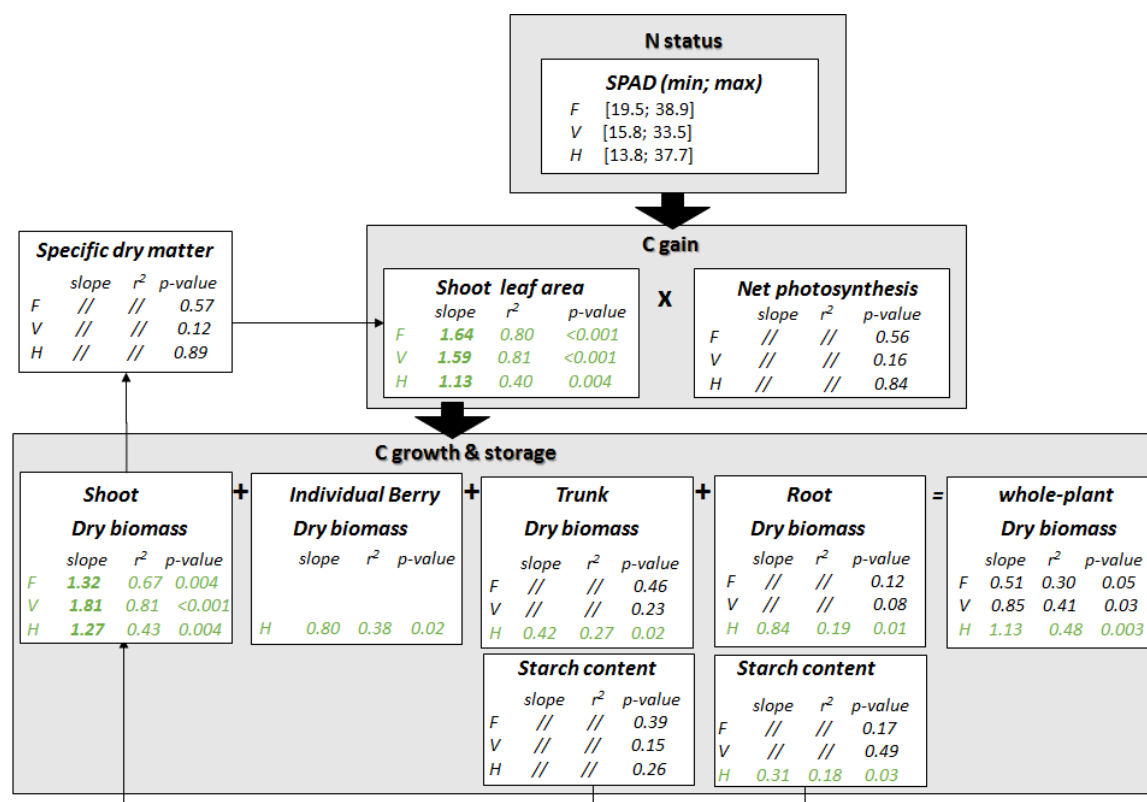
N status

SPAD (min; max)
F [19.5; 38.9]
V [15.8; 33.5]
H [13.8; 37.7]

Specific dry matter

| | slope | $r^2$ | p-value |
|---|---|---|---|
| F | // | // | 0.57 |
| V | // | // | 0.12 |
| H | // | // | 0.89 |

C gain

Shoot leaf area

| | slope | $r^2$ | p-value |
|---|---|---|---|
| F | 1.64 | 0.80 | <0.001 |
| V | 1.59 | 0.81 | <0.001 |
| H | 1.13 | 0.40 | 0.004 |

X

Net photosynthesis

| | slope | $r^2$ | p-value |
|---|---|---|---|
| F | // | // | 0.56 |
| V | // | // | 0.16 |
| H | // | // | 0.84 |

C growth & storage

Shoot
Dry biomass

| | slope | $r^2$ | p-value |
|---|---|---|---|
| F | 1.32 | 0.67 | 0.004 |
| V | 1.81 | 0.81 | <0.001 |
| H | 1.27 | 0.43 | 0.004 |

+

Individual Berry
Dry biomass

| | slope | $r^2$ | p-value |
|---|---|---|---|
| H | 0.80 | 0.38 | 0.02 |

+

Trunk
Dry biomass

| | slope | $r^2$ | p-value |
|---|---|---|---|
| F | // | // | 0.46 |
| V | // | // | 0.23 |
| H | 0.42 | 0.27 | 0.02 |

+

Root
Dry biomass

| | slope | $r^2$ | p-value |
|---|---|---|---|
| F | // | // | 0.12 |
| V | // | // | 0.08 |
| H | 0.84 | 0.19 | 0.01 |

=

whole-plant
Dry biomass

| | slope | $r^2$ | p-value |
|---|---|---|---|
| F | 0.51 | 0.30 | 0.05 |
| V | 0.85 | 0.41 | 0.03 |
| H | 1.13 | 0.48 | 0.003 |

Starch content

| | slope | $r^2$ | p-value |
|---|---|---|---|
| F | // | // | 0.39 |
| V | // | // | 0.15 |
| H | // | // | 0.26 |

Starch content

| | slope | $r^2$ | p-value |
|---|---|---|---|
| F | // | // | 0.17 |
| V | // | // | 0.49 |
| H | 0.31 | 0.18 | 0.03 |